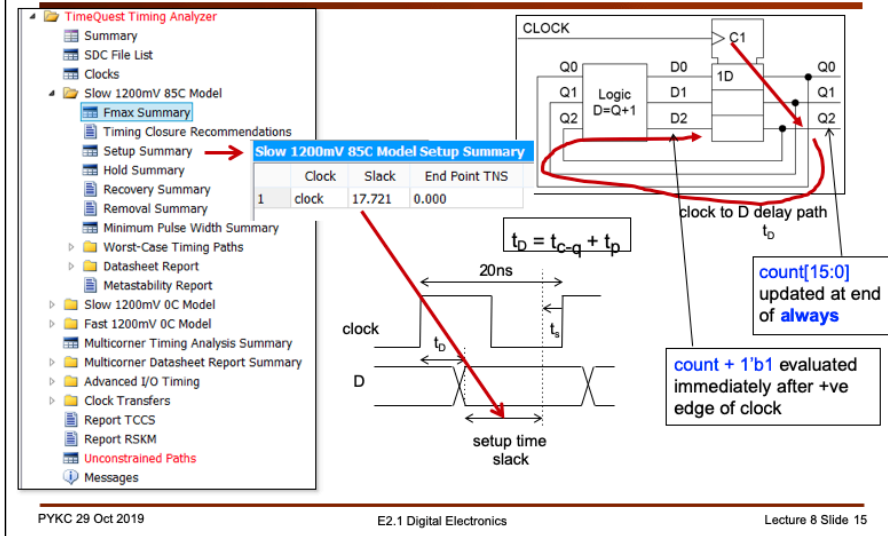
TimeQuest Timing Analyzer
Summary
SDC File List
Clocks
Slow 1200mV 85C Model
Fmax Summary
Timing Closure Recommendations
Setup Summary
Hold Summary
Recovery Summary
Removal Summary
Minimum Pulse Width Summary
Worst-Case Timing Paths
Datasheet Report
Metastability Report
Slow 1200mV 0C Model
Fast 1200mV 0C Model
Multicorner Timing Analysis Summary
Multicorner Datasheet Report Summary
Advanced I/O Timing
Clock Transfers
Report TCCS
Report RSKM
Unconstrained Paths
Messages

Slow 1200mV 85C Model Setup Summary

| | Clock | Slack | End Point TNS |
|---|---|---|---|
| 1 | clock | 17.721 | 0.000 |

CLOCK
Q0
Q1
Q2
Logic
D=Q+1
D0
D1
D2
C1
1D
Q0
Q1
Q2

clock to D delay path
$t_D$

$t_D = t_{c-q} + t_p$

20ns
clock
$t_D$
$t_s$
D
setup time slack

count[15:0] updated at end of always

count + 1'b1 evaluated immediately after +ve edge of clock

PYKC 29 Oct 2019
E2.1 Digital Electronics
Lecture 8 Slide 15